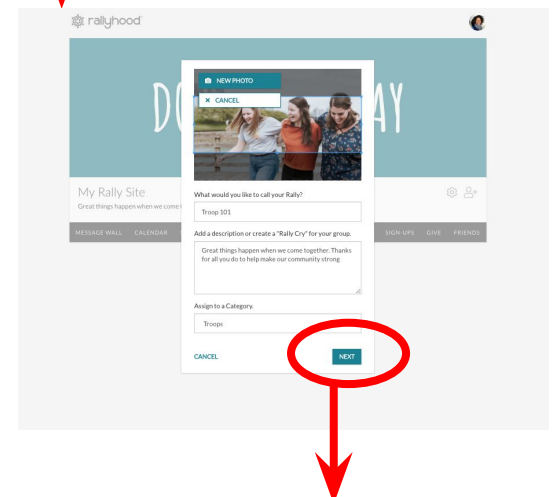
rallyhood

NEW PHOTO

CANCEL

DO AY

My Rally Site

Great things happen when we come t

MESSAGE WALL CALENDAR SIGN-UPS GIVE FRIENDS

What would you like to call your Rally?

Troop 101

Add a description or create a "Rally Cry" for your group.

Great things happen when we come together. Thanks for all you do to help make our community strong

Assign to a Category.

Troops

CANCEL

NEXT